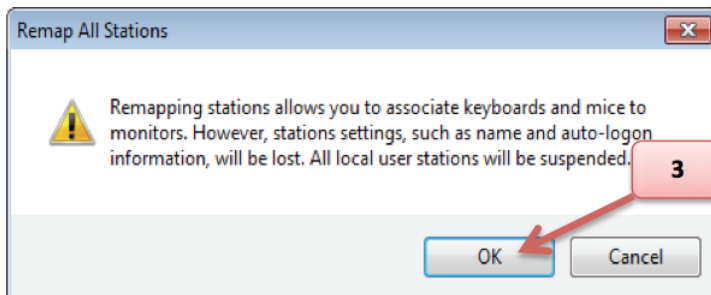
Remap All Stations

Remapping stations allows you to associate keyboards and mice to monitors. However, stations settings, such as name and auto-logon information, will be lost. All local user stations will be suspended.

3

OK

Cancel